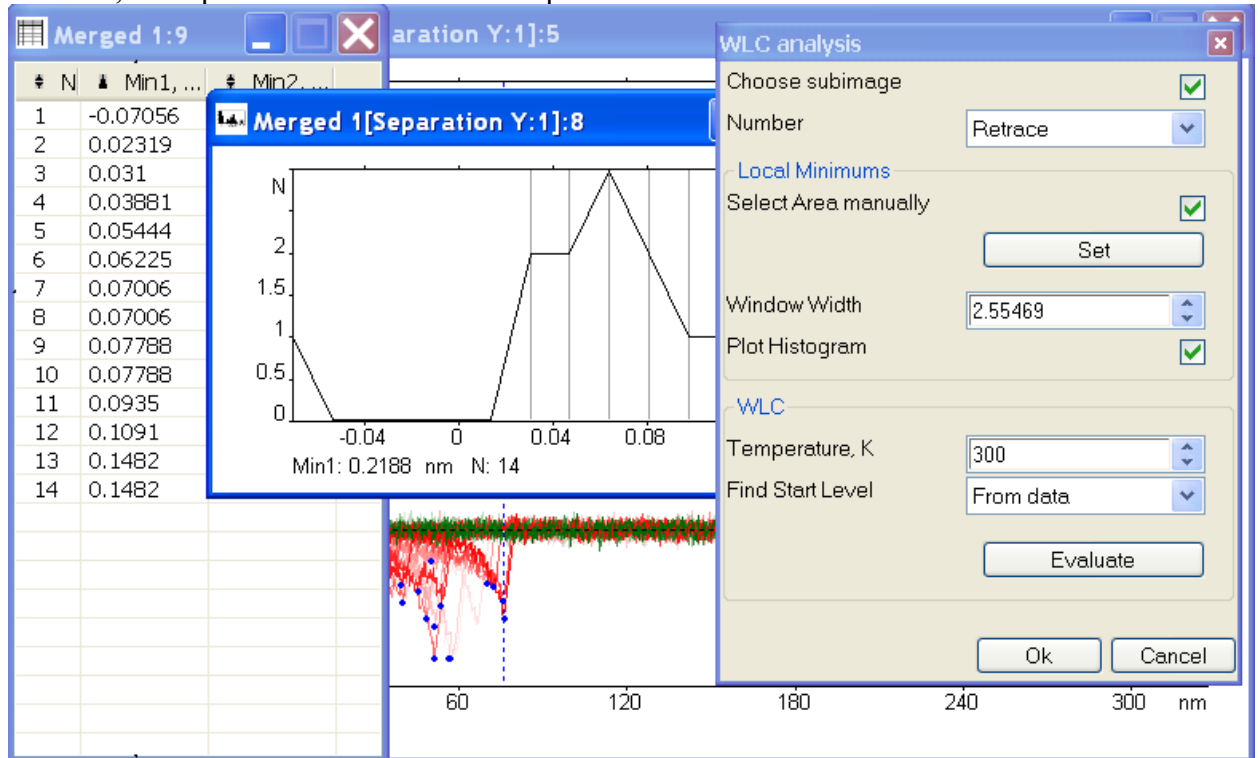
Merged 1:9

| N | Min1, ... | Min2, ... |
|---|---|---|
| 1 | -0.07056 | |
| 2 | 0.02319 | |
| 3 | 0.031 | |
| 4 | 0.03881 | |
| 5 | 0.05444 | |
| 6 | 0.06225 | |
| 7 | 0.07006 | |
| 8 | 0.07006 | |
| 9 | 0.07788 | |
| 10 | 0.07788 | |
| 11 | 0.0935 | |
| 12 | 0.1091 | |
| 13 | 0.1482 | |
| 14 | 0.1482 | |

aration Y:1]:5

Merged 1[Separation Y:1]:8

N
2
1.5
1
0.5
0
-0.04
0
0.04
0.08
Min1: 0.2188 nm N: 14

60
120
180
240
300
nm

WLC analysis
Choose subimage
Number
Retrace
Local Minimums
Select Area manually
Set
Window Width
2.55469
Plot Histogram
WLC
Temperature, K
300
Find Start Level
From data
Evaluate
Ok
Cancel